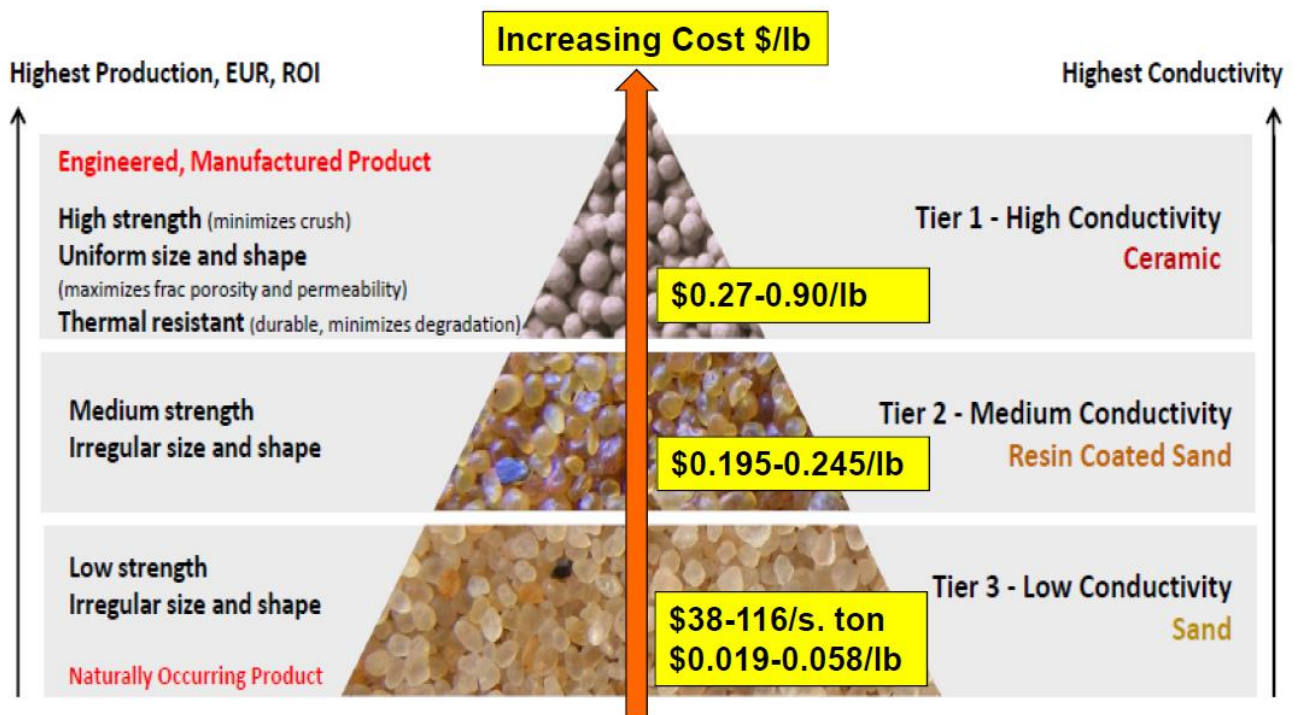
Increasing Cost $/lb

Highest Production, EUR, ROI

Highest Conductivity

Engineered, Manufactured Product

High strength (minimizes crush)
Uniform size and shape
(maximizes frac porosity and permeability)
Thermal resistant (durable, minimizes degradation)

Tier 1 - High Conductivity
Ceramic

$0.27-0.90/lb

Medium strength
Irregular size and shape

Tier 2 - Medium Conductivity
Resin Coated Sand

$0.195-0.245/lb

Low strength
Irregular size and shape

Naturally Occurring Product

Tier 3 - Low Conductivity
Sand

$38-116/s. ton
$0.019-0.058/lb